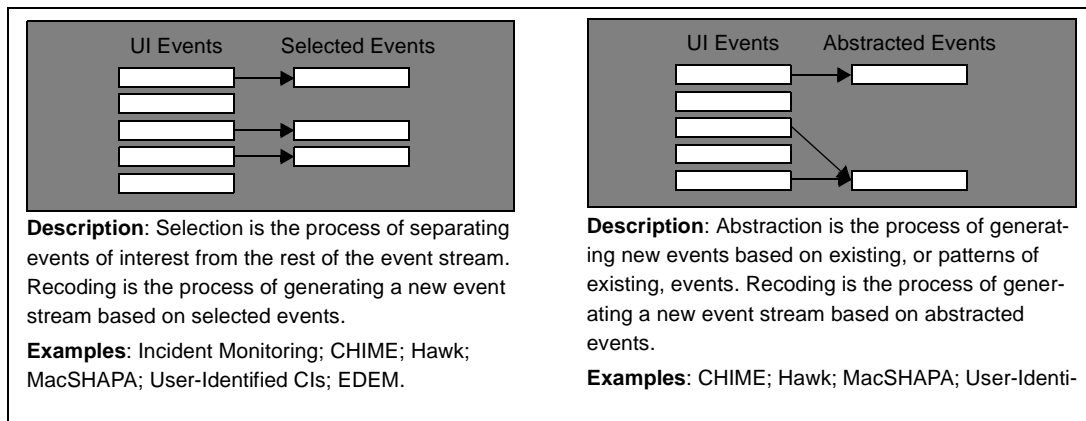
UI Events Selected Events

**Description**: Selection is the process of separating events of interest from the rest of the event stream. Recoding is the process of generating a new event stream based on selected events.

**Examples**: Incident Monitoring; CHIME; Hawk; MacSHAPA; User-Identified CIs; EDEM.

UI Events Abstracted Events

**Description**: Abstraction is the process of generating new events based on existing, or patterns of existing, events. Recoding is the process of generating a new event stream based on abstracted events.

**Examples**: CHIME; Hawk; MacSHAPA; User-Identi-